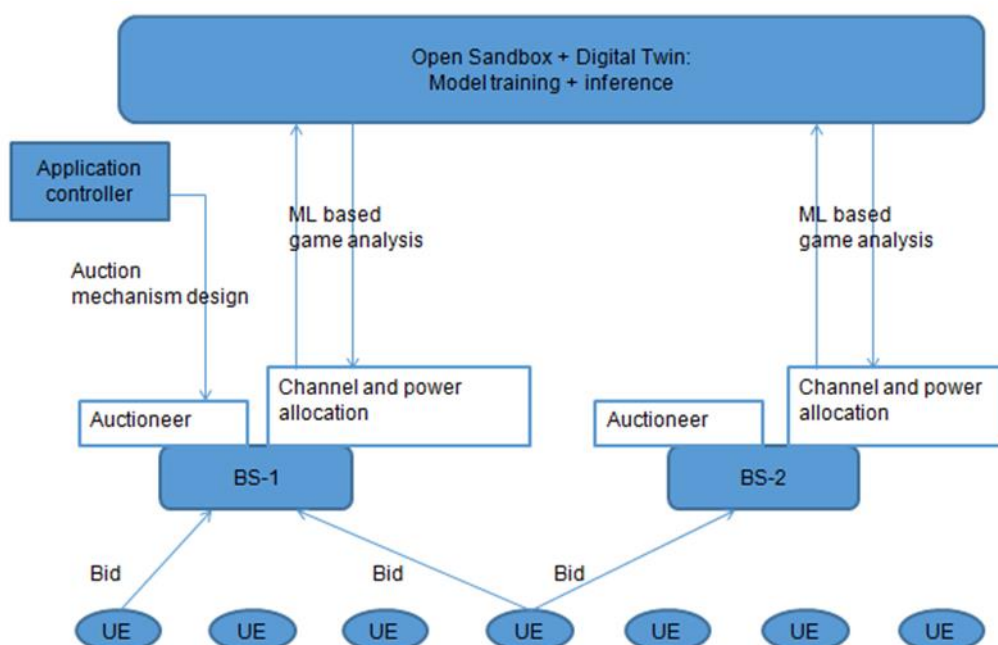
Open Sandbox + Digital Twin:
Model training + inference

Application controller

ML based game analysis

ML based game analysis

Auction mechanism design

Channel and power allocation

Channel and power allocation

Auctioneer

Auctioneer

BS-1

BS-2

Bid

Bid

Bid

UE UE UE UE UE UE UE